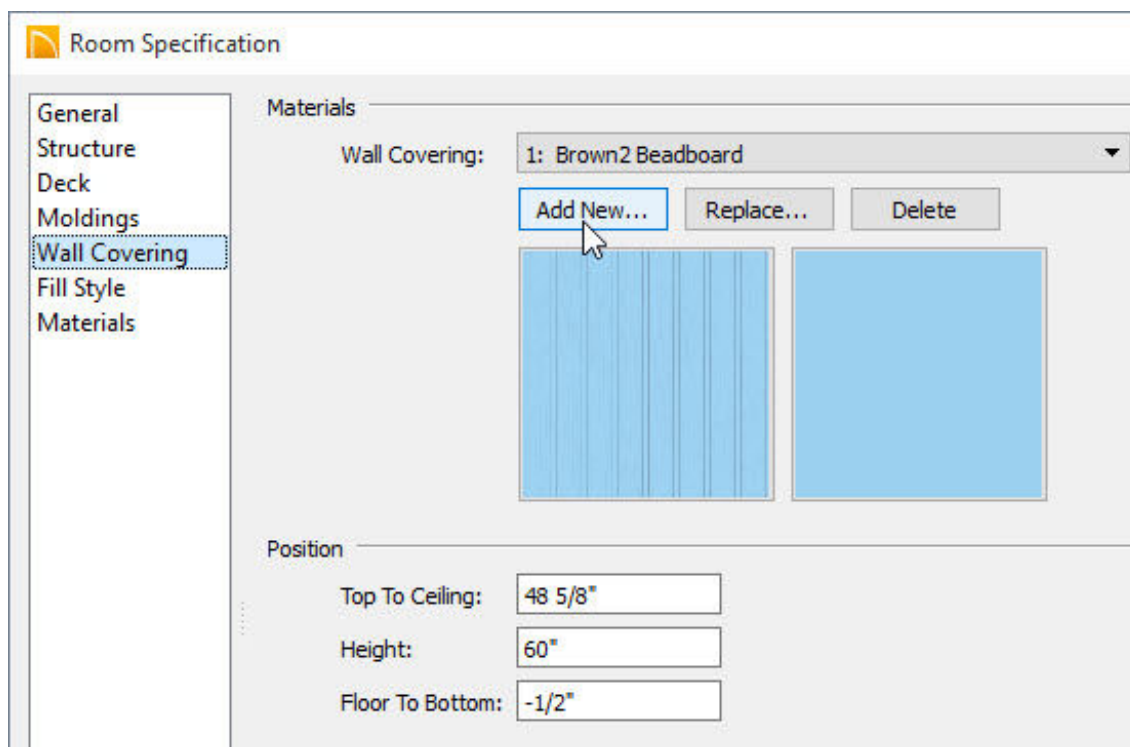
Room Specification

General
Structure
Deck
Moldings
Wall Covering
Fill Style
Materials

Materials

Wall Covering: 1: Brown2 Beadboard

Add New... Replace... Delete

Position

Top To Ceiling: 48 5/8"

Height: 60"

Floor To Bottom: -1/2"